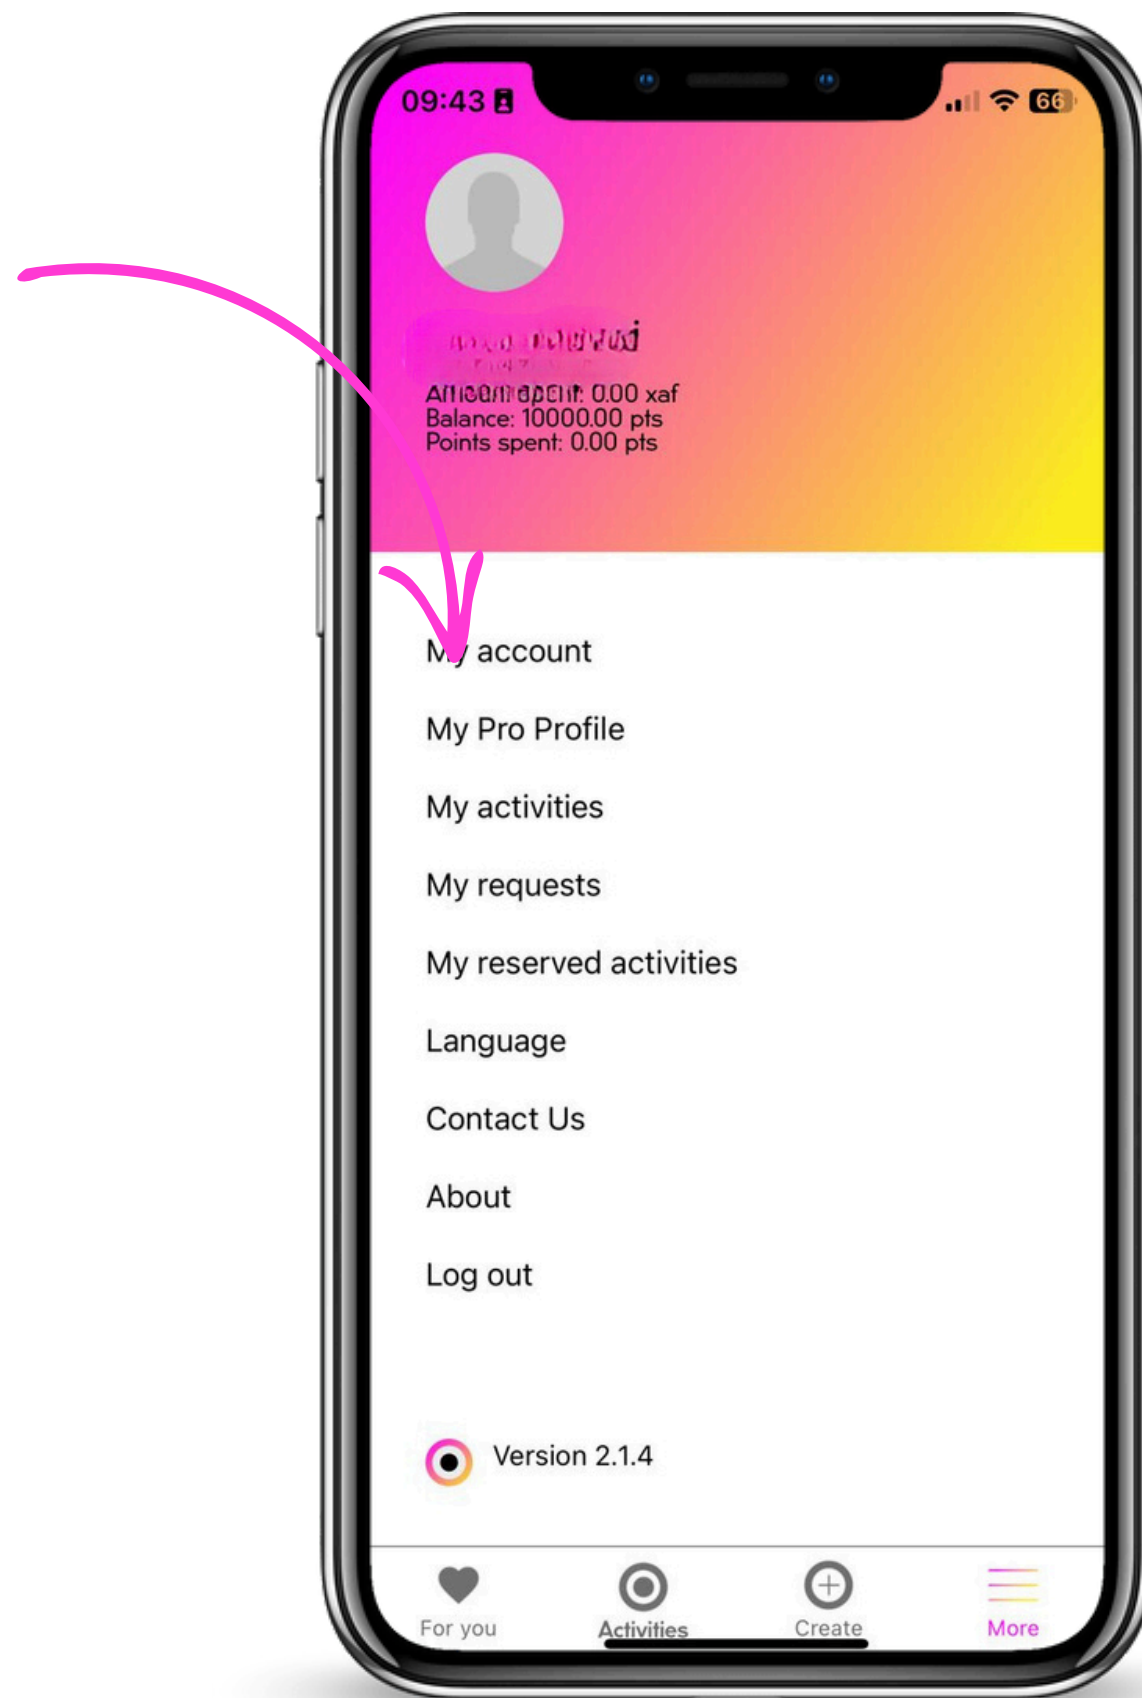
09:43

66

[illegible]

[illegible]: 0.00 xaf
Balance: 10000.00 pts
Points spent: 0.00 pts

My account

My Pro Profile

My activities

My requests

My reserved activities

Language

Contact Us

About

Log out

Version 2.1.4

For you

Activities

Create

More